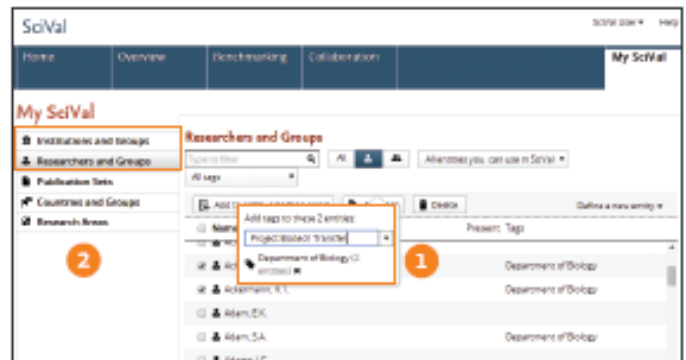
SciVal

SciVal User ▾ Help

Home | Overview | Benchmarking | Collaboration | My SciVal

My SciVal

Institutions and Groups
Researchers and Groups
Publication Sets
Countries and Groups
Research Areas

2

Researchers and Groups

Type to filter

All

All entities you can use in SciVal ▾

All tags ▾

Add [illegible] | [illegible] | Delete

Define a new entity ▾

Add tags to these 2 entries:

Project Biotech Transfer

Department of Biology (2 entities)

1

Name | Present | Tags

Department of Biology

Ackermann, R.T. | Department of Biology

Adam, E.K.

Adam, S.A. | Department of Biology

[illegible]